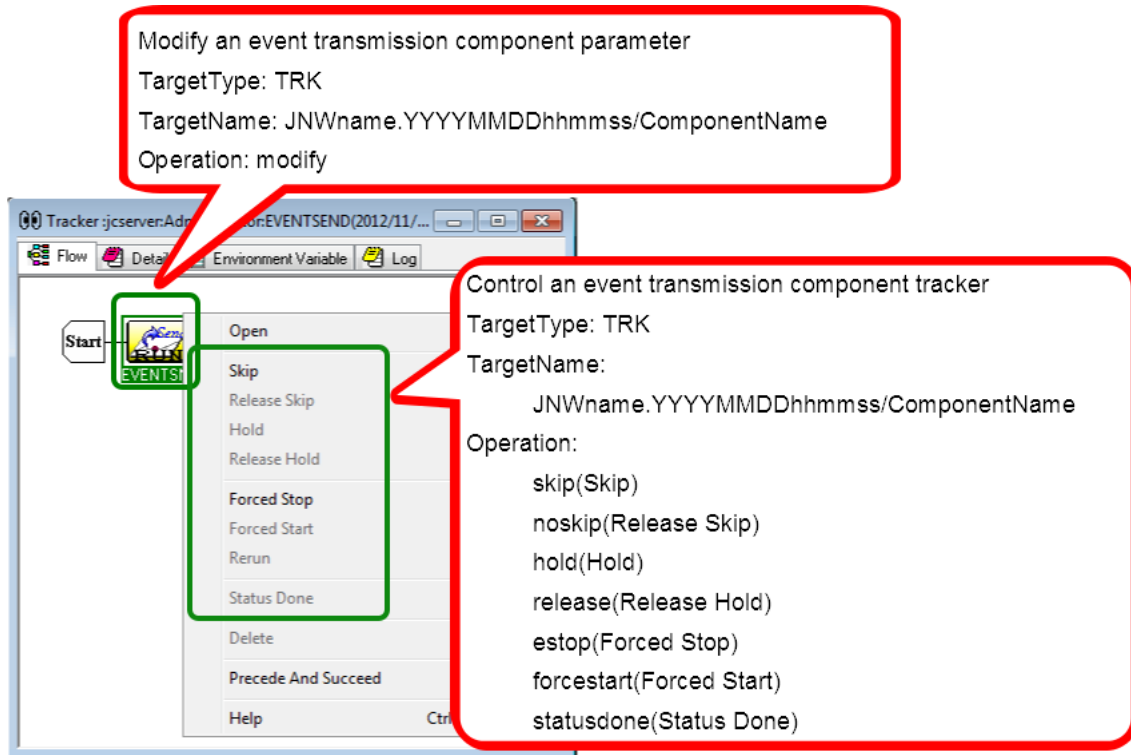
Modify an event transmission component parameter
TargetType: TRK
TargetName: JNWname.YYYYMMDDhhmmss/ComponentName
Operation: modify

Tracker :jcserver:Adm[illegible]or:EVENTSEND(2012/11/...

Flow
Detai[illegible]
Environment Variable
Log

Start
RUN
EVENTS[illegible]

Open
Skip
Release Skip
Hold
Release Hold
Forced Stop
Forced Start
Rerun
Status Done
Delete
Precede And Succeed
Help
Ctr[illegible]

Control an event transmission component tracker
TargetType: TRK
TargetName:
JNWname.YYYYMMDDhhmmss/ComponentName
Operation:
skip(Skip)
noskip(Release Skip)
hold(Hold)
release(Release Hold)
estop(Forced Stop)
forcestart(Forced Start)
statusdone(Status Done)